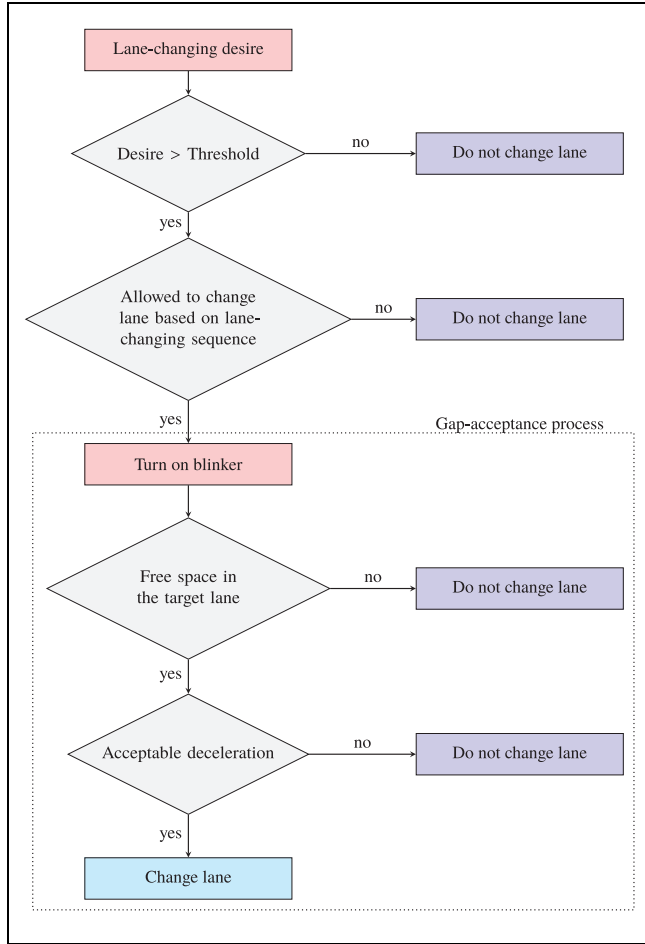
Lane-changing desire

Desire > Threshold

no

Do not change lane

yes

Allowed to change lane based on lane-changing sequence

no

Do not change lane

yes

Gap-acceptance process

Turn on blinker

Free space in the target lane

no

Do not change lane

yes

Acceptable deceleration

no

Do not change lane

yes

Change lane